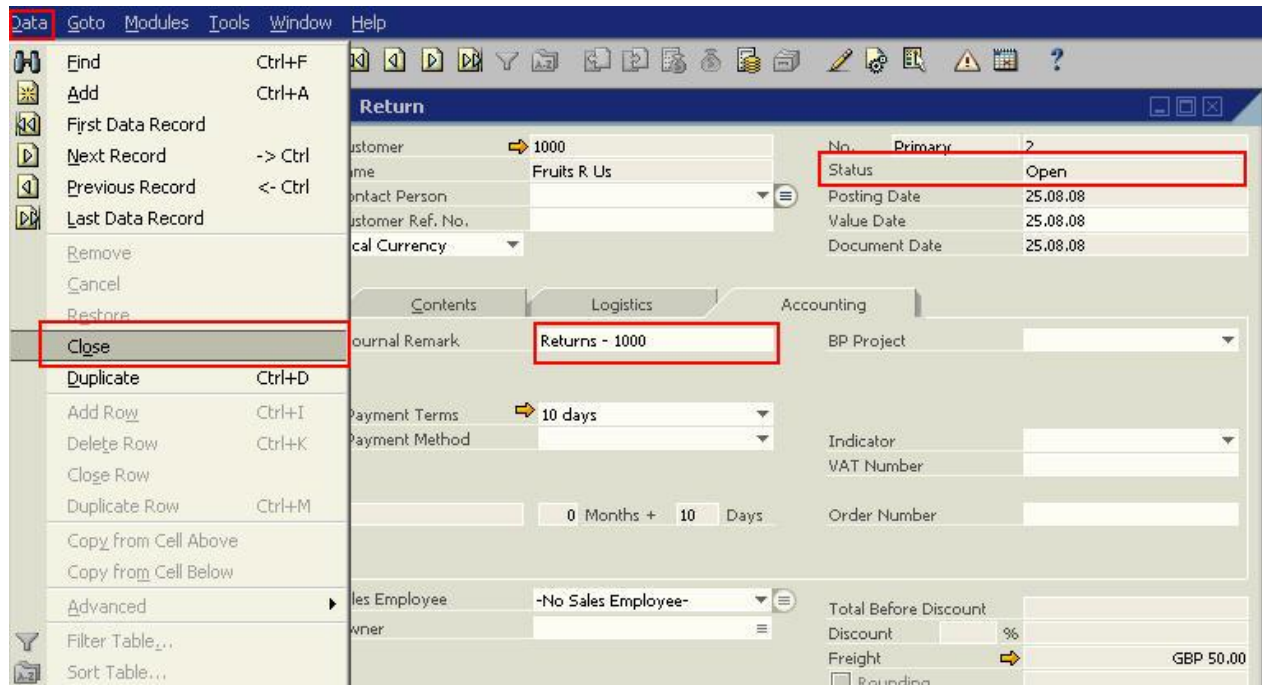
Data Goto Modules Tools Window Help

Find Ctrl+F
Add Ctrl+A
First Data Record
Next Record -> Ctrl
Previous Record <- Ctrl
Last Data Record
Remove
Cancel
Restore
Close
Duplicate Ctrl+D
Add Row Ctrl+I
Delete Row Ctrl+K
Close Row
Duplicate Row Ctrl+M
Copy from Cell Above
Copy from Cell Below
Advanced
Filter Table...
Sort Table...

Return

ustomer 1000
me Fruits R Us
ontact Person
ustomer Ref. No.
cal Currency

No. Primary 2
Status Open
Posting Date 25.08.08
Value Date 25.08.08
Document Date 25.08.08

Contents Logistics Accounting

ournal Remark Returns - 1000
BP Project

Payment Terms 10 days
Payment Method
Indicator
VAT Number

0 Months + 10 Days
Order Number

les Employee -No Sales Employee-
wner

Total Before Discount
Discount %
Freight GBP 50.00
Rounding